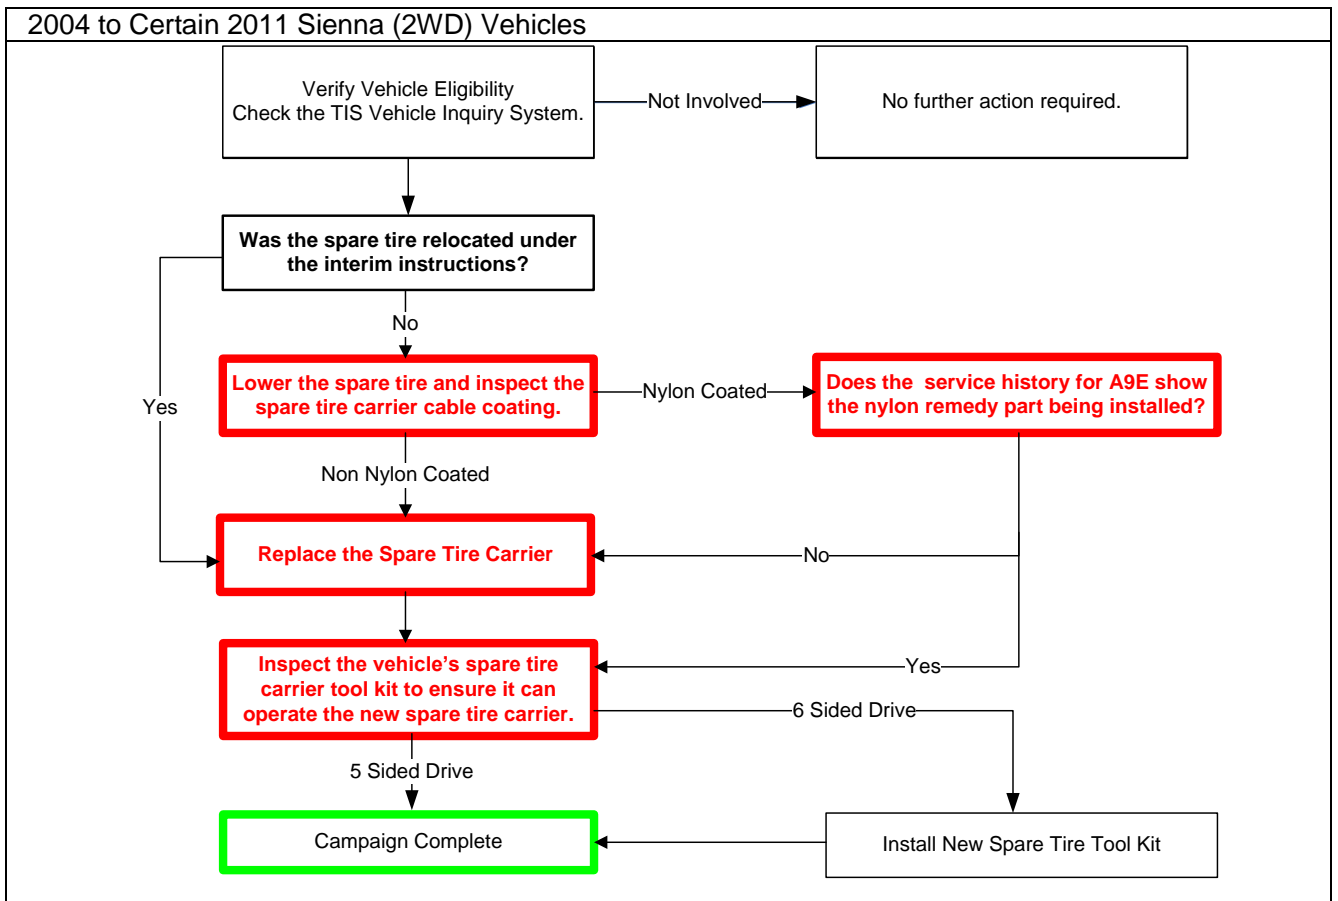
2004 to Certain 2011 Sienna (2WD) Vehicles

Verify Vehicle Eligibility
Check the TIS Vehicle Inquiry System.

Not Involved

No further action required.

Was the spare tire relocated under the interim instructions?

No

Yes

Lower the spare tire and inspect the spare tire carrier cable coating.

Nylon Coated

Does the service history for A9E show the nylon remedy part being installed?

Non Nylon Coated

Replace the Spare Tire Carrier

No

Yes

Inspect the vehicle's spare tire carrier tool kit to ensure it can operate the new spare tire carrier.

6 Sided Drive

5 Sided Drive

Campaign Complete

Install New Spare Tire Tool Kit